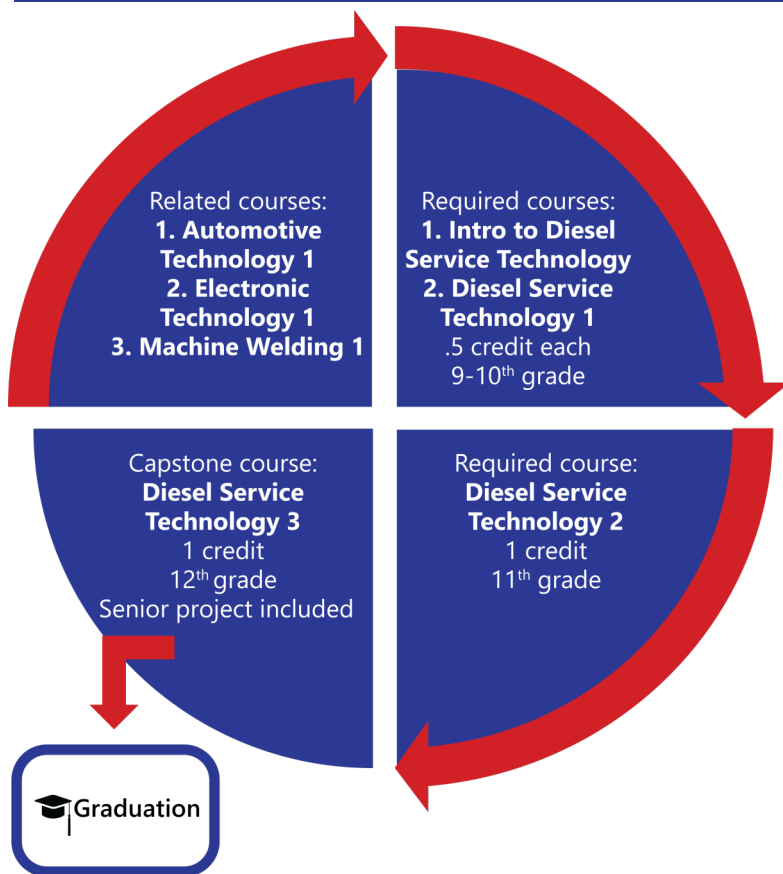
Related courses:
1. Automotive Technology 1
2. Electronic Technology 1
3. Machine Welding 1

Required courses:
1. Intro to Diesel Service Technology
2. Diesel Service Technology 1
.5 credit each
9-10$^{th}$ grade

Required course:
Diesel Service Technology 2
1 credit
11$^{th}$ grade

Capstone course:
Diesel Service Technology 3
1 credit
12$^{th}$ grade
Senior project included

Graduation